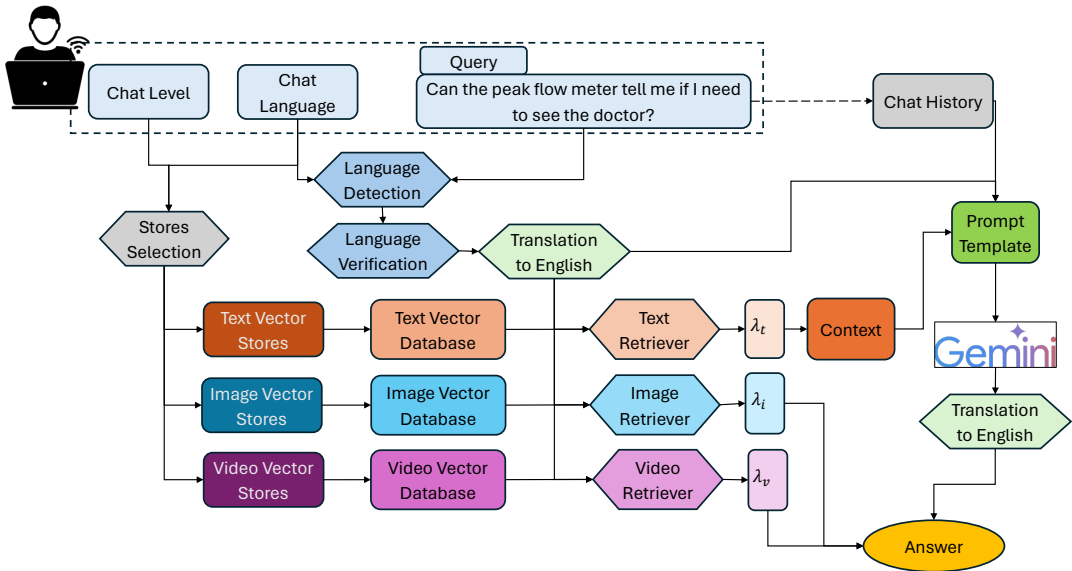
Chat Level

Chat Language

Query

Can the peak flow meter tell me if I need to see the doctor?

Chat History

Language Detection

Stores Selection

Language Verification

Translation to English

Prompt Template

Text Vector Stores

Text Vector Database

Text Retriever

$\lambda_t$

Context

Gemini

Image Vector Stores

Image Vector Database

Image Retriever

$\lambda_i$

Translation to English

Video Vector Stores

Video Vector Database

Video Retriever

$\lambda_v$

Answer